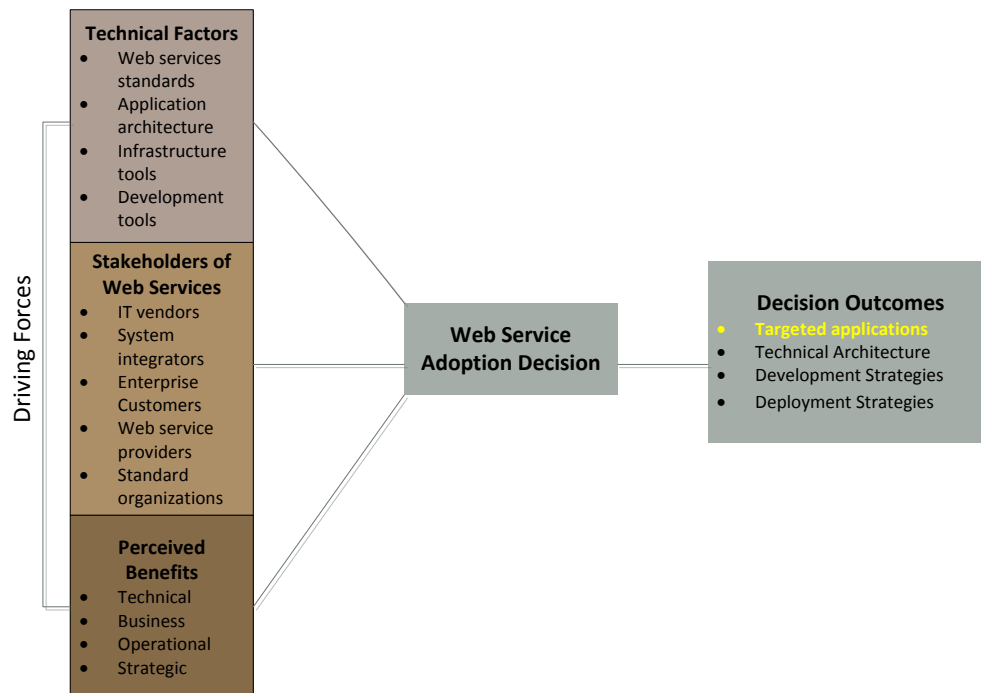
Driving Forces

Technical Factors
- Web services standards
- Application architecture
- Infrastructure tools
- Development tools

Stakeholders of Web Services
- IT vendors
- System integrators
- Enterprise Customers
- Web service providers
- Standard organizations

Perceived Benefits
- Technical
- Business
- Operational
- Strategic

Web Service Adoption Decision

Decision Outcomes
- Targeted applications
- Technical Architecture
- Development Strategies
- Deployment Strategies